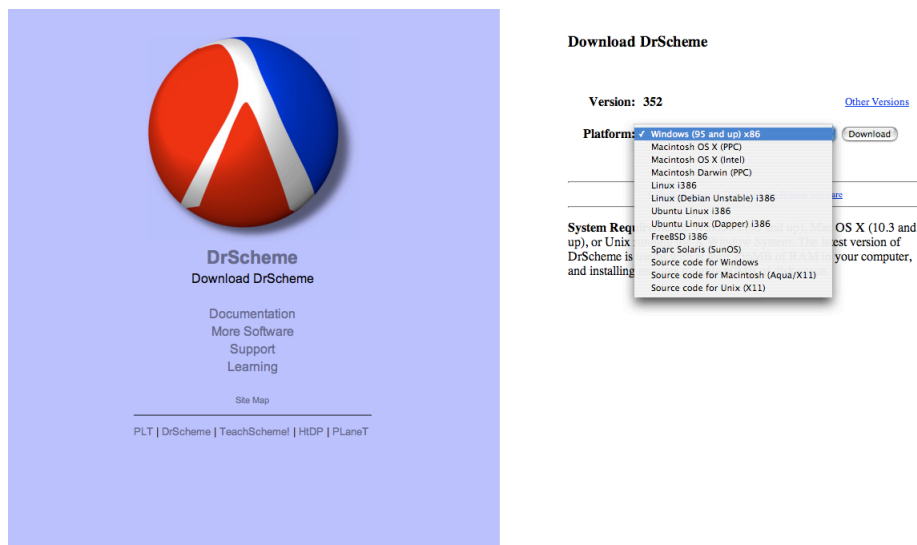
DrScheme
Download DrScheme

Documentation
More Software
Support
Learning

Site Map

PLT | DrScheme | TeachScheme! | HtDP | PLaneT

Download DrScheme

Version: 352

Other Versions

Platform: ✓ Windows (95 and up) x86
Macintosh OS X (PPC)
Macintosh OS X (Intel)
Macintosh Darwin (PPC)
Linux i386
Linux (Debian Unstable) i386
Ubuntu Linux i386
Ubuntu Linux (Dapper) i386
FreeBSD i386
Sparc Solaris (SunOS)
Source code for Windows
Source code for Macintosh (Aqua/X11)
Source code for Unix (X11)

Download

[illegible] Software

System Requ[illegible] and up), Mac OS X (10.3 and up), or Unix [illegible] System. The latest version of DrScheme is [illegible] of RAM in your computer, and installing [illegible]